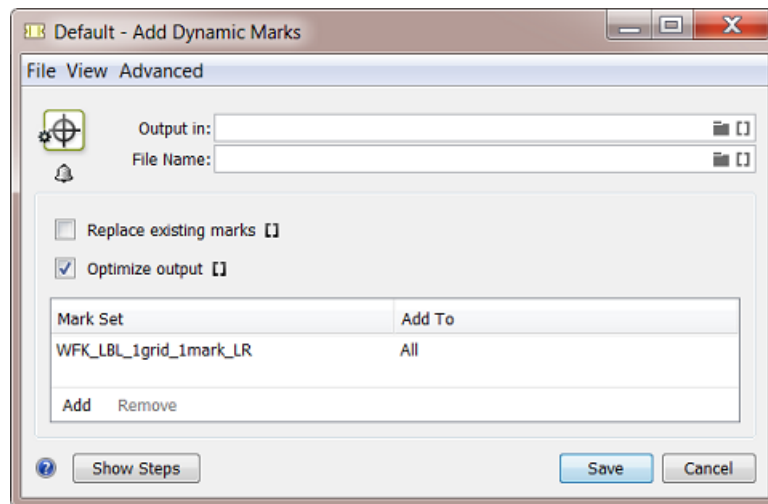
Default - Add Dynamic Marks

File View Advanced

Output in:

File Name:

Replace existing marks

Optimize output

| Mark Set | Add To |
|---|---|
| WFK_LBL_1grid_1mark_LR | All |

Add Remove

Show Steps

Save Cancel